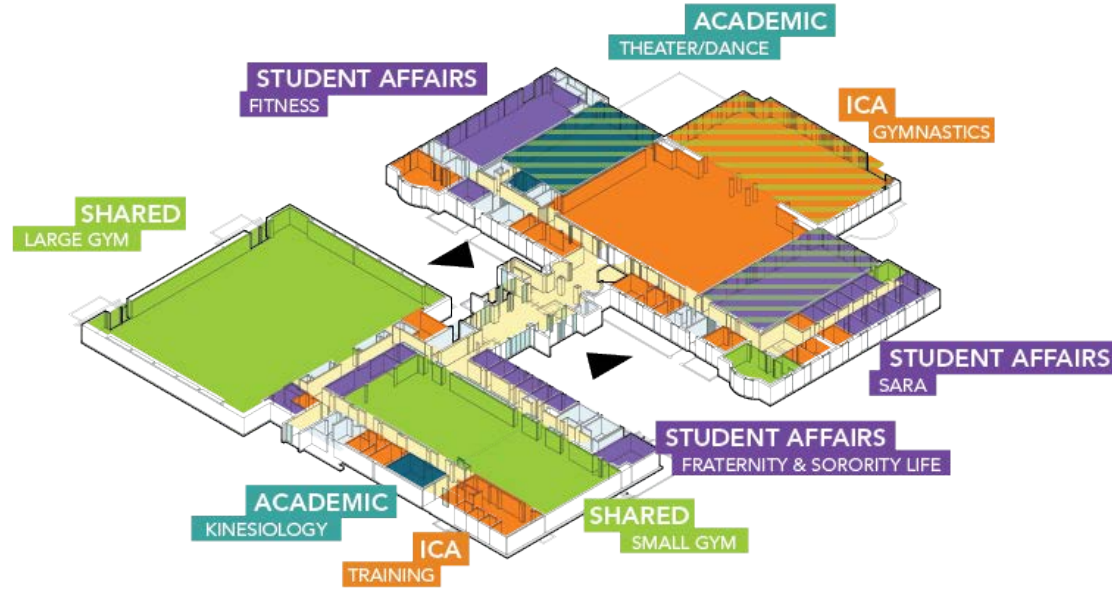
ACADEMIC
THEATER/DANCE

STUDENT AFFAIRS
FITNESS

ICA
GYMNASTICS

SHARED
LARGE GYM

STUDENT AFFAIRS
SARA

STUDENT AFFAIRS
FRATERNITY & SORORITY LIFE

ACADEMIC
KINESIOLOGY

SHARED
SMALL GYM

ICA
TRAINING